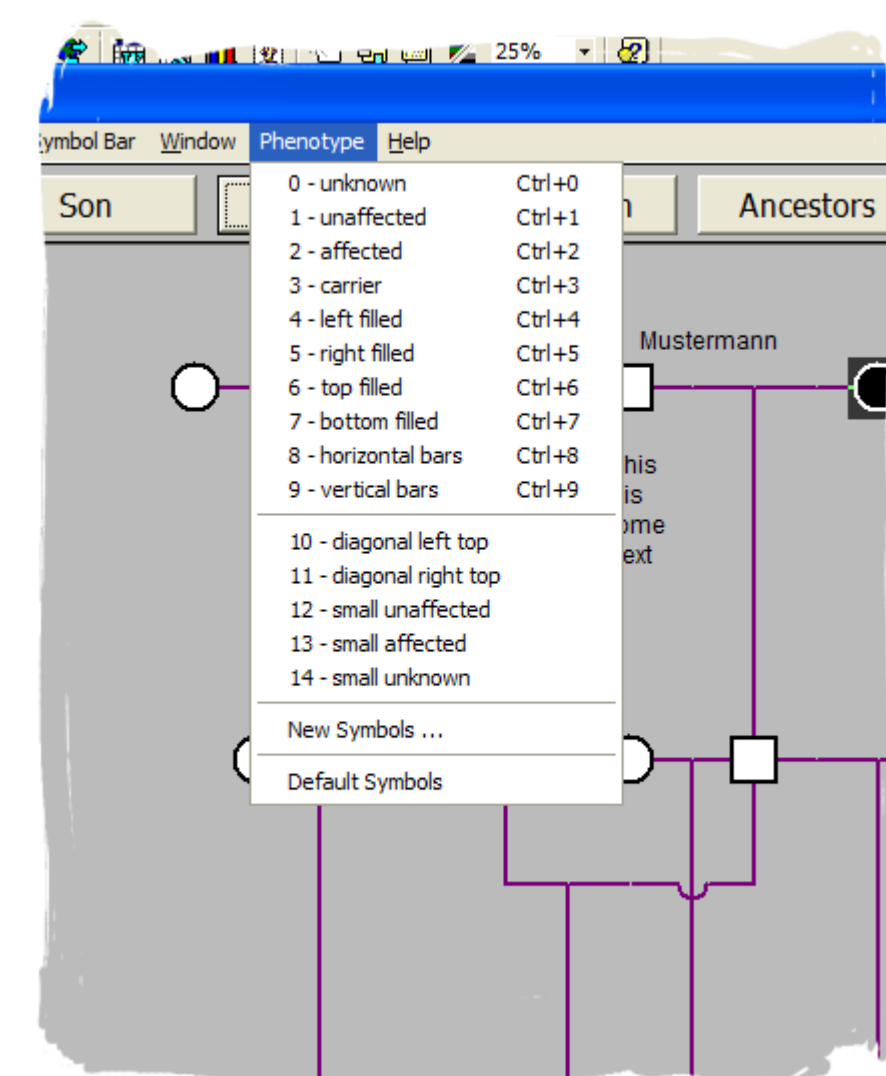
25%

ymbol Bar Window Phenotype Help

Son

n

Ancestors

0 - unknown Ctrl+0
1 - unaffected Ctrl+1
2 - affected Ctrl+2
3 - carrier Ctrl+3
4 - left filled Ctrl+4
5 - right filled Ctrl+5
6 - top filled Ctrl+6
7 - bottom filled Ctrl+7
8 - horizontal bars Ctrl+8
9 - vertical bars Ctrl+9

10 - diagonal left top
11 - diagonal right top
12 - small unaffected
13 - small affected
14 - small unknown

New Symbols ...

Default Symbols

Mustermann

his
is
ome
ext